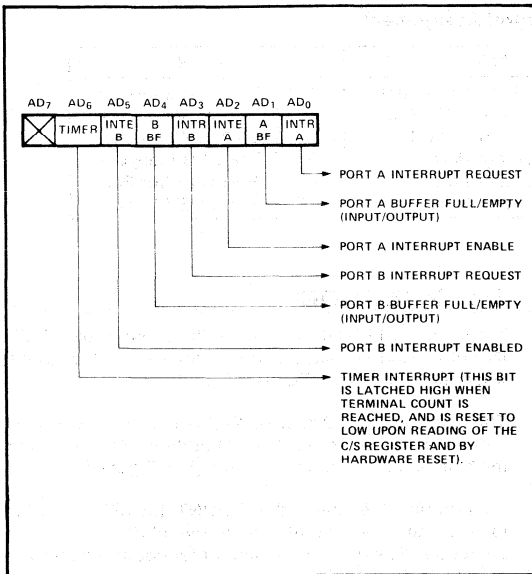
| $AD_7$ | $AD_6$ | $AD_5$ | $AD_4$ | $AD_3$ | $AD_2$ | $AD_1$ | $AD_0$ |
|---|---|---|---|---|---|---|---|
|  | TIMER | INTE B | B BF | INTR B | INTE A | A BF | INTR A |

PORT A INTERRUPT REQUEST

PORT A BUFFER FULL/EMPTY (INPUT/OUTPUT)

PORT A INTERRUPT ENABLE

PORT B INTERRUPT REQUEST

PORT B BUFFER FULL/EMPTY (INPUT/OUTPUT)

PORT B INTERRUPT ENABLED

TIMER INTERRUPT (THIS BIT IS LATCHED HIGH WHEN TERMINAL COUNT IS REACHED, AND IS RESET TO LOW UPON READING OF THE C/S REGISTER AND BY HARDWARE RESET).